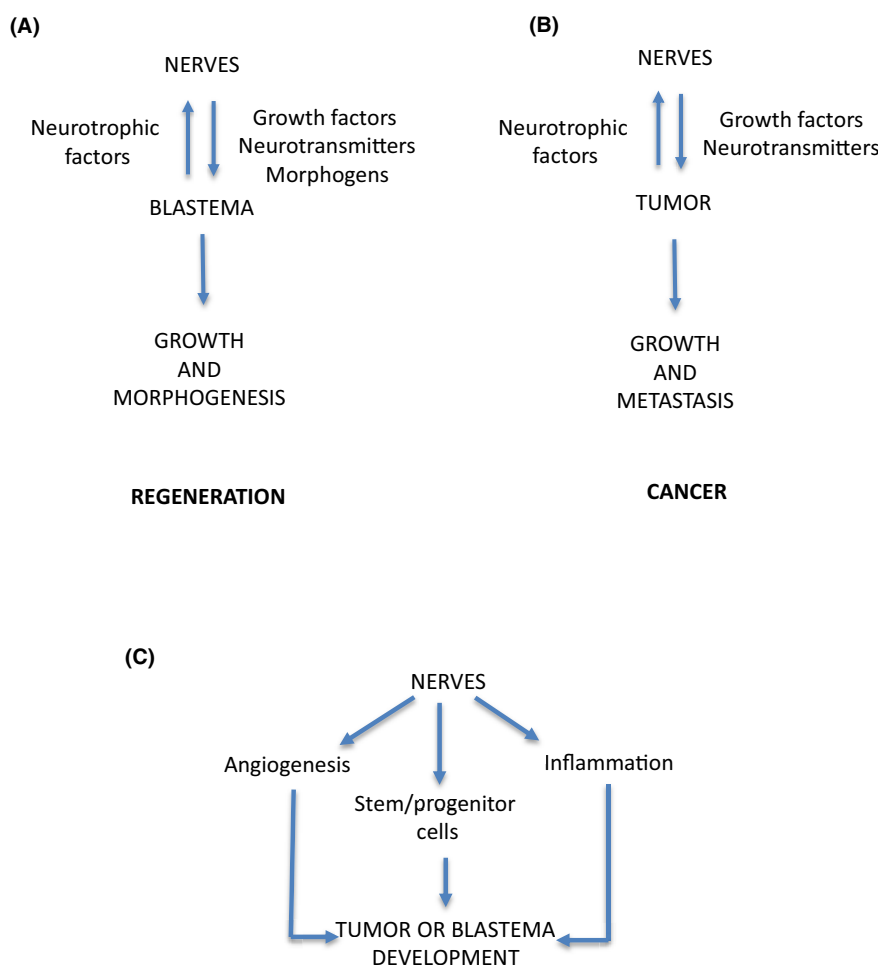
(A)

NERVES

Neurotrophic factors

Growth factors
Neurotransmitters
Morphogens

BLASTEMA

GROWTH
AND
MORPHOGENESIS

REGENERATION

(B)

NERVES

Neurotrophic factors

Growth factors
Neurotransmitters

TUMOR

GROWTH
AND
METASTASIS

CANCER

(C)

NERVES

Angiogenesis

Stem/progenitor cells

Inflammation

TUMOR OR BLASTEMA
DEVELOPMENT